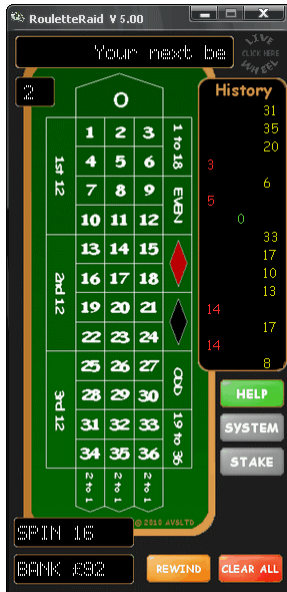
RouletteRaid V 5.00

Your next be

LIVE CLICK HERE WHEEL

2

0

1 2 3
4 5 6
7 8 9
10 11 12
13 14 15
16 17 18
19 20 21
22 23 24
25 26 27
28 29 30
31 32 33
34 35 36

1st 12
2nd 12
3rd 12

1 to 18
EVEN
ODD
19 to 36

2 to 1
2 to 1
2 to 1

History
31
35
20
3
6
5
0
33
17
10
13
14
17
14
8

HELP
SYSTEM
STAKE

© 2010 AVSLTD

SPIN 16
BANK £92

REWIND
CLEAR ALL